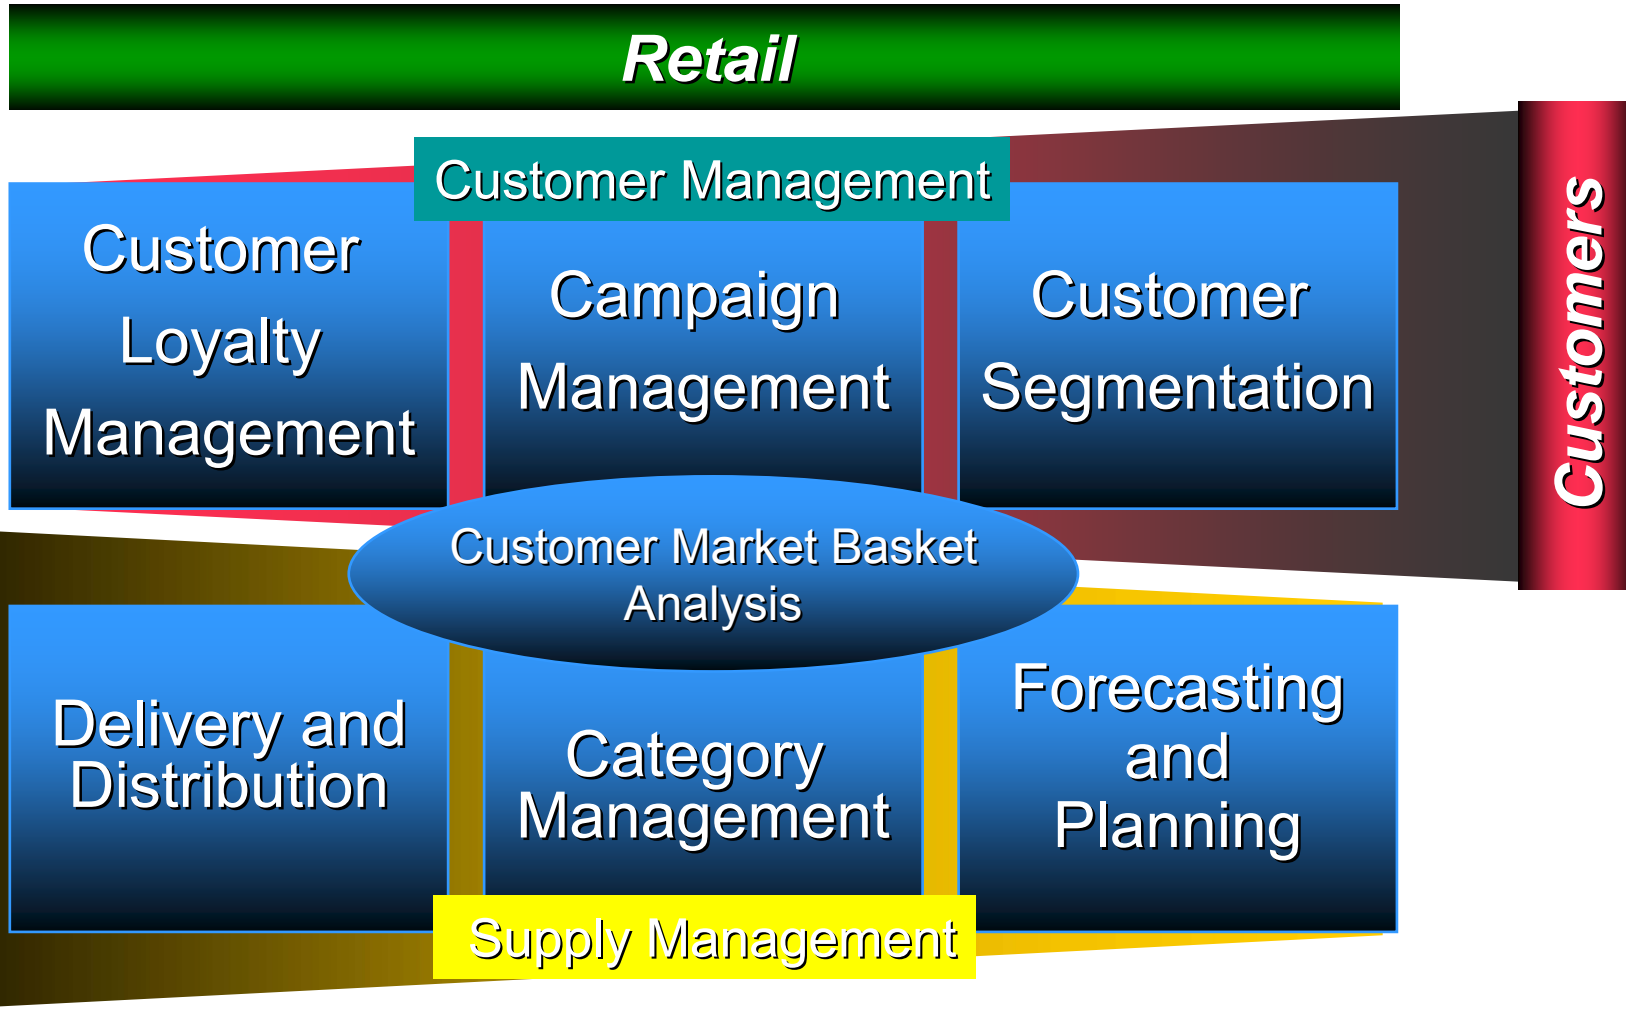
Retail

Customer Management

Customer Loyalty Management

Campaign Management

Customer Segmentation

Customers

Customer Market Basket Analysis

Delivery and Distribution

Category Management

Forecasting and Planning

Supply Management